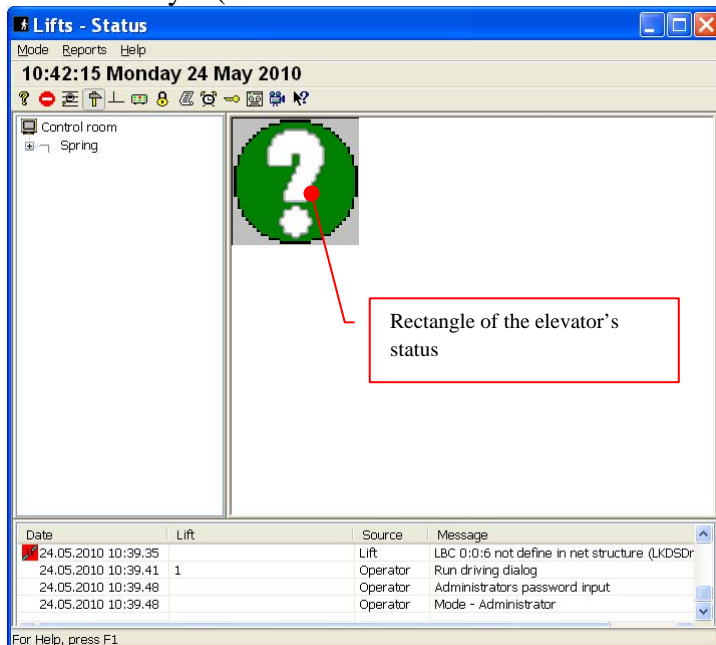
Lifts - Status

Mode Reports Help

10:42:15 Monday 24 May 2010

Control room
Spring

Rectangle of the elevator's status

| Date | Lift | Source | Message |
|---|---|---|---|
| 24.05.2010 10:39.35 | | Lift | LBC 0:0:6 not define in net structure (LKDSDr |
| 24.05.2010 10:39.41 | 1 | Operator | Run driving dialog |
| 24.05.2010 10:39.48 | | Operator | Administrators password input |
| 24.05.2010 10:39.48 | | Operator | Mode - Administrator |

For Help, press F1